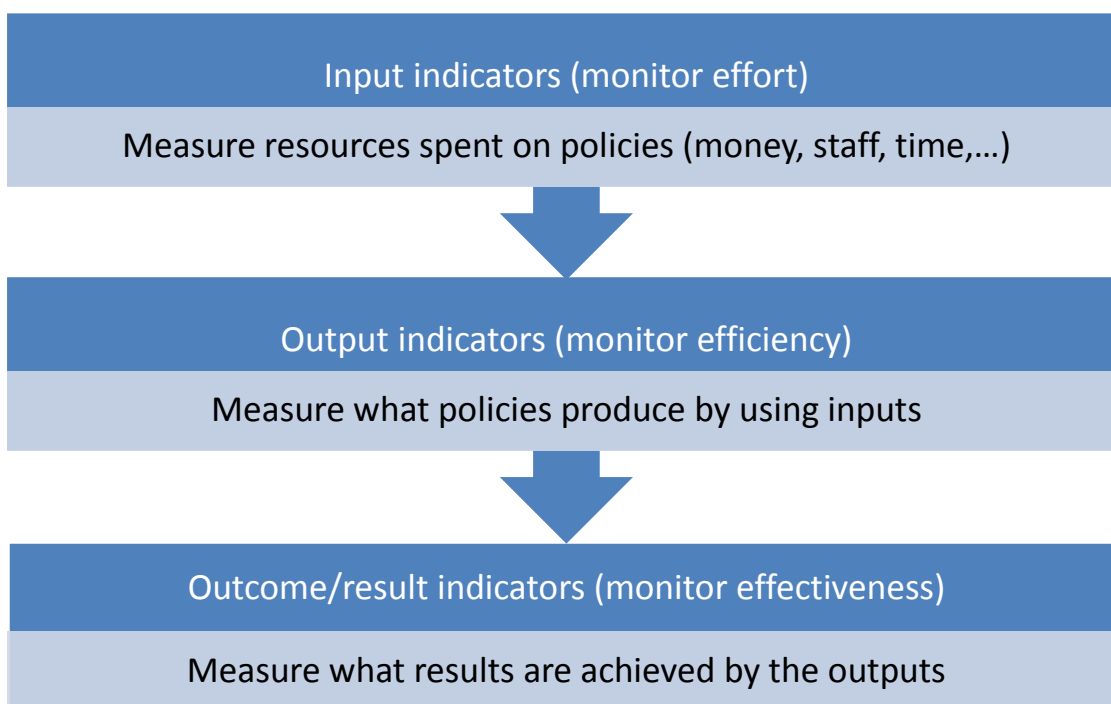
Input indicators (monitor effort)

Measure resources spent on policies (money, staff, time,…)

Output indicators (monitor efficiency)

Measure what policies produce by using inputs

Outcome/result indicators (monitor effectiveness)

Measure what results are achieved by the outputs